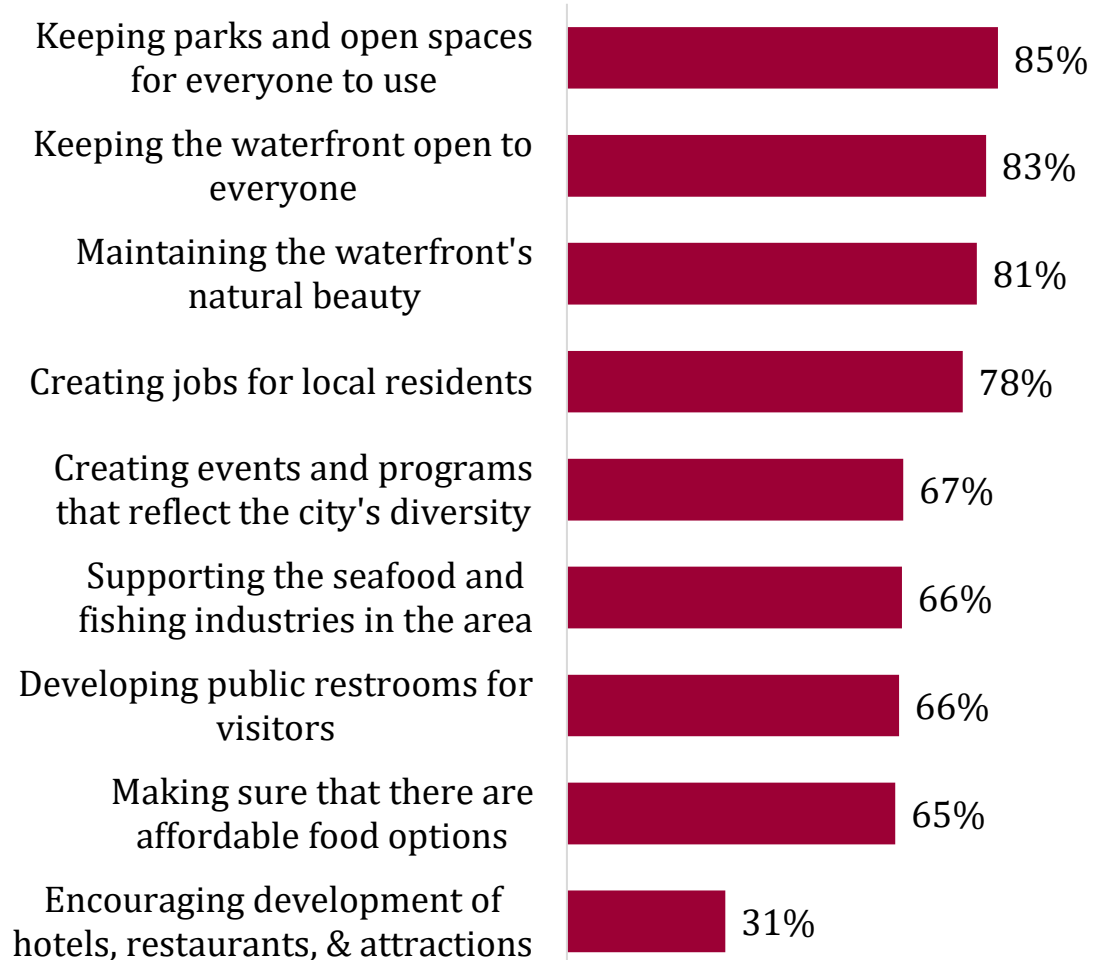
Keeping parks and open spaces for everyone to use
85%
Keeping the waterfront open to everyone
83%
Maintaining the waterfront's natural beauty
81%
Creating jobs for local residents
78%
Creating events and programs that reflect the city's diversity
67%
Supporting the seafood and fishing industries in the area
66%
Developing public restrooms for visitors
66%
Making sure that there are affordable food options
65%
Encouraging development of hotels, restaurants, & attractions
31%